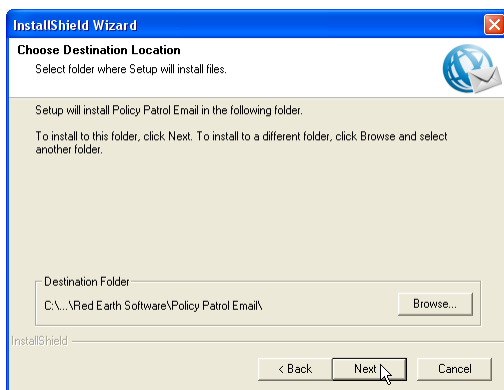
InstallShield Wizard

Choose Destination Location

Select folder where Setup will install files.

Setup will install Policy Patrol Email in the following folder.

To install to this folder, click Next. To install to a different folder, click Browse and select another folder.

Destination Folder

C:\...\Red Earth Software\Policy Patrol Email\

Browse...

InstallShield

< Back

Next >

Cancel